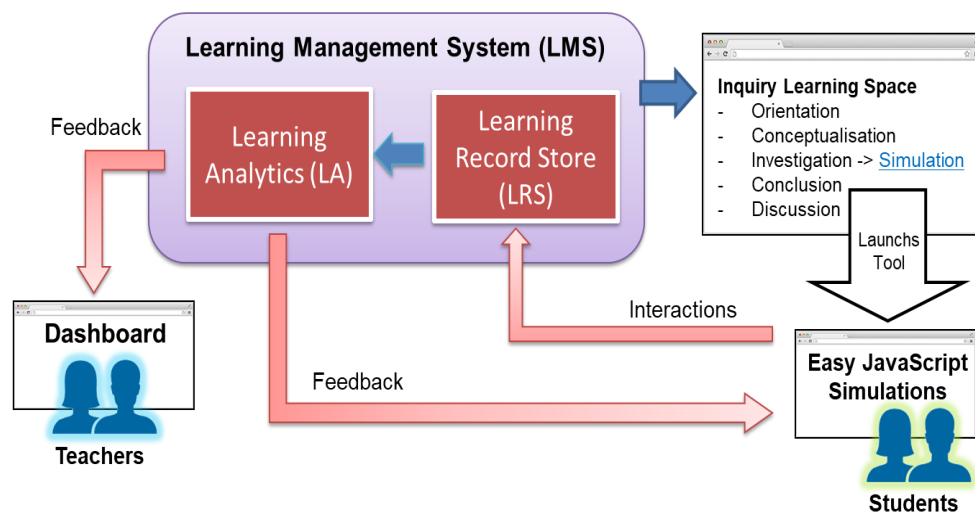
Learning Management System (LMS)

Learning Analytics (LA)

Learning Record Store (LRS)

Feedback

Inquiry Learning Space
- Orientation
- Conceptualisation
- Investigation -> Simulation
- Conclusion
- Discussion

Launchs Tool

Interactions

Dashboard

Teachers

Feedback

Easy JavaScript Simulations

Students